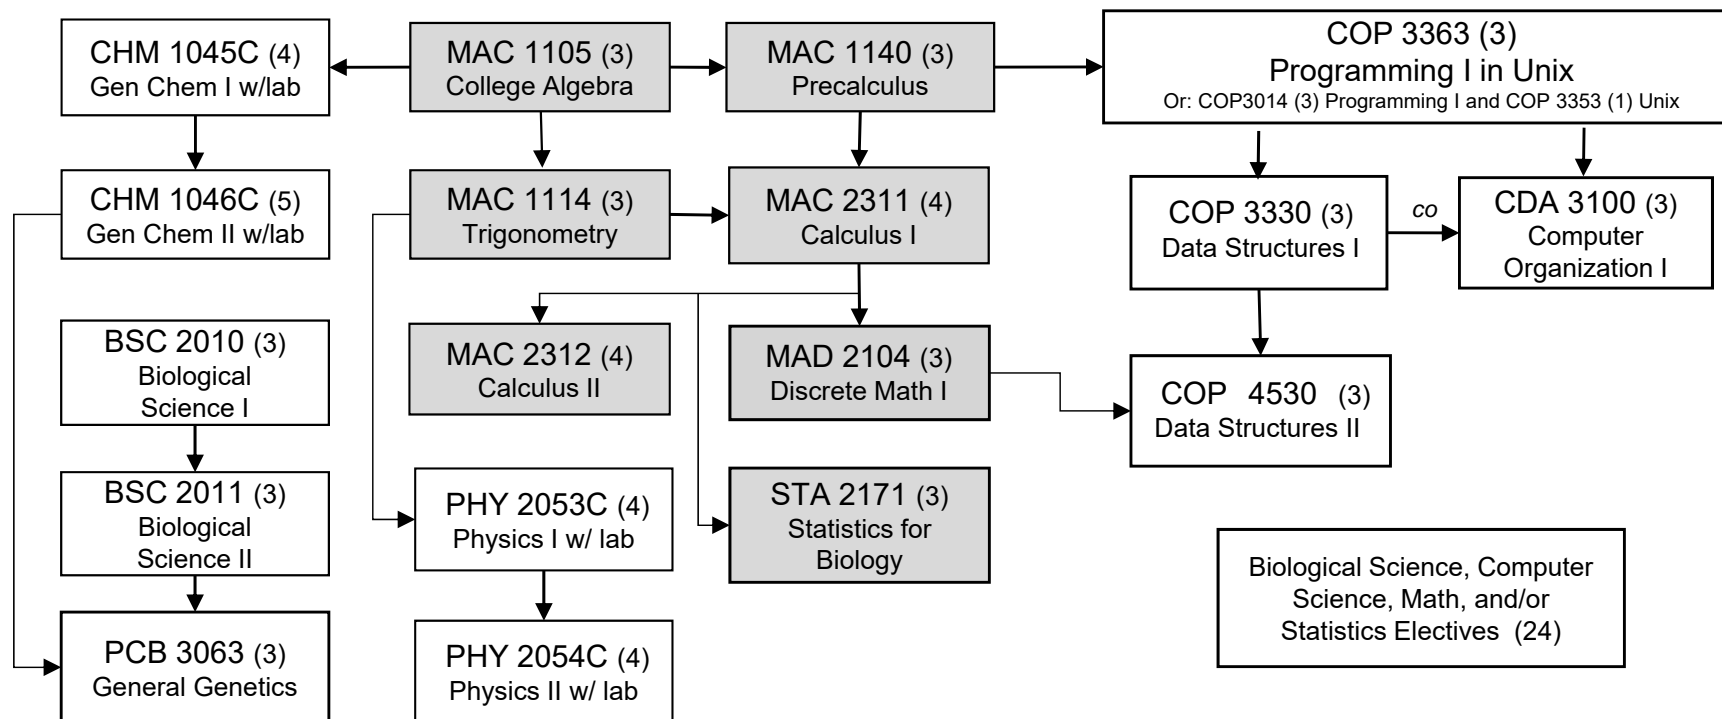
CHM 1045C (4)
Gen Chem I w/lab

MAC 1105 (3)
College Algebra

MAC 1140 (3)
Precalculus

COP 3363 (3)
Programming I in Unix
Or: COP3014 (3) Programming I and COP 3353 (1) Unix

CHM 1046C (5)
Gen Chem II w/lab

MAC 1114 (3)
Trigonometry

MAC 2311 (4)
Calculus I

COP 3330 (3)
Data Structures I

co

CDA 3100 (3)
Computer Organization I

BSC 2010 (3)
Biological Science I

MAC 2312 (4)
Calculus II

MAD 2104 (3)
Discrete Math I

COP 4530 (3)
Data Structures II

BSC 2011 (3)
Biological Science II

PHY 2053C (4)
Physics I w/ lab

STA 2171 (3)
Statistics for Biology

Biological Science, Computer Science, Math, and/or Statistics Electives (24)

PCB 3063 (3)
General Genetics

PHY 2054C (4)
Physics II w/ lab